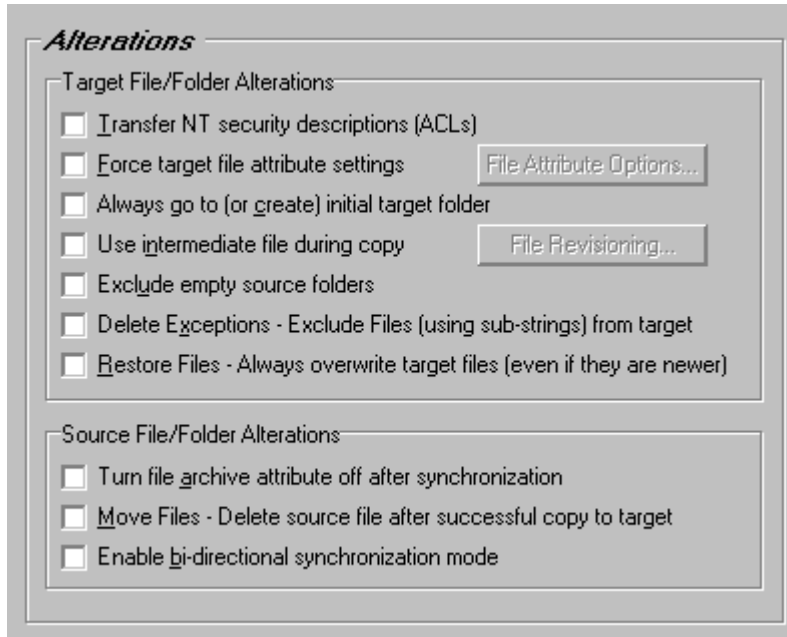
Alterations

Target File/Folder Alterations

Transfer NT security descriptions (ACLs)

Force target file attribute settings

File Attribute Options...

Always go to (or create) initial target folder

Use intermediate file during copy

File Revisioning...

Exclude empty source folders

Delete Exceptions - Exclude Files (using sub-strings) from target

Restore Files - Always overwrite target files (even if they are newer)

Source File/Folder Alterations

Turn file archive attribute off after synchronization

Move Files - Delete source file after successful copy to target

Enable bi-directional synchronization mode